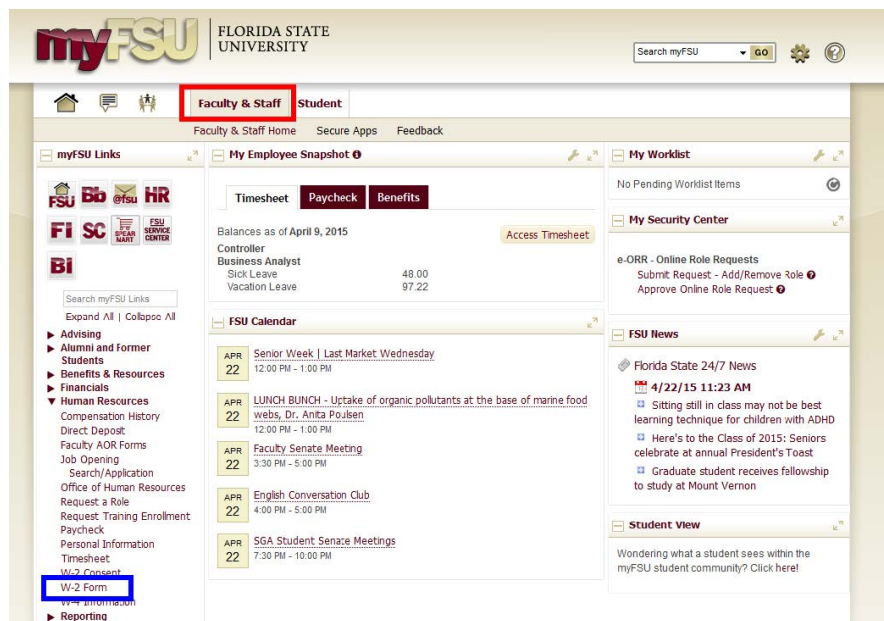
myFSU FLORIDA STATE UNIVERSITY

Search myFSU GO

Faculty & Staff Student

Faculty & Staff Home Secure Apps Feedback

myFSU Links

FSU Bb @fsu HR
Fi SC SPEAR MART FSU SERVICE CENTER
Bi

Search myFSU Links
Expand All | Collapse All

▶ Advising
▶ Alumni and Former Students
▶ Benefits & Resources
▶ Financials
▼ Human Resources
Compensation History
Direct Deposit
Faculty AOR Forms
Job Opening Search/Application
Office of Human Resources
Request a Role
Request Training Enrollment
Paycheck
Personal Information
Timesheet
W-2 Consent
W-2 Form
W-4 Information
▶ Reporting

My Employee Snapshot

Timesheet Paycheck Benefits

Balances as of April 9, 2015
Access Timesheet
Controller
Business Analyst
Sick Leave 48.00
Vacation Leave 97.22

FSU Calendar

APR 22 Senior Week | Last Market Wednesday
12:00 PM - 1:00 PM

APR 22 LUNCH BUNCH - Uptake of organic pollutants at the base of marine food webs, Dr. Anita Poulsen
12:00 PM - 1:00 PM

APR 22 Faculty Senate Meeting
3:30 PM - 5:00 PM

APR 22 English Conversation Club
4:00 PM - 5:00 PM

APR 22 SGA Student Senate Meetings
7:30 PM - 10:00 PM

My Worklist

No Pending Worklist Items

My Security Center

e-ORR - Online Role Requests
Submit Request - Add/Remove Role
Approve Online Role Request

FSU News

Florida State 24/7 News
4/22/15 11:23 AM
Sitting still in class may not be best learning technique for children with ADHD
Here's to the Class of 2015: Seniors celebrate at annual President's Toast
Graduate student receives fallowship to study at Mount Vernon

Student View

Wondering what a student sees within the myFSU student community? Click here!